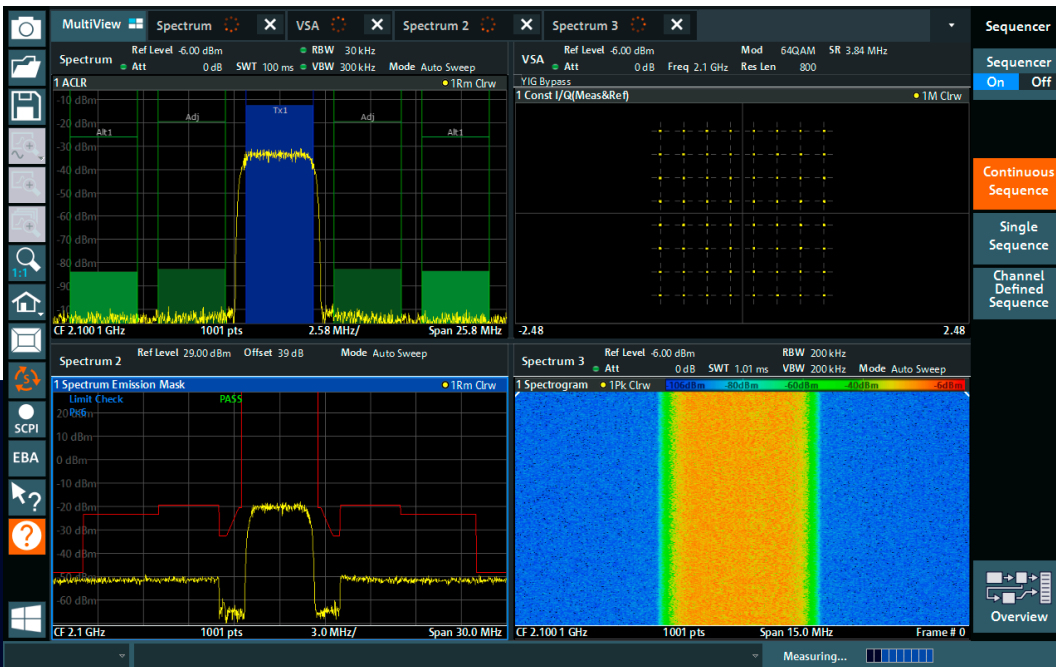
MultiView | Spectrum | VSA | Spectrum 2 | Spectrum 3

Sequencer

Spectrum
Ref Level -6.00 dBm
Att 0 dB SWT 100 ms
RBW 30 kHz
VBW 300 kHz Mode Auto Sweep
1 ACLR
1Rm Clrw
-10 dBm
-20 dBm
-30 dBm
-40 dBm
-50 dBm
-60 dBm
-70 dBm
-80 dBm
-90 dBm
Alt1
Adj
Tx1
Adj
Alt1
CF 2.100 1 GHz 1001 pts 2.58 MHz/ Span 25.8 MHz

VSA
Ref Level -6.00 dBm
Att 0 dB Freq 2.1 GHz
Mod 64QAM SR 3.84 MHz
Res Len 800
YIG Bypass
1 Const I/Q(Meas&Ref)
1M Clrw
-2.48 2.48

Sequencer
On Off

Continuous Sequence

Single Sequence

Channel Defined Sequence

Spectrum 2
Ref Level 29.00 dBm Offset 39 dB
Mode Auto Sweep
1 Spectrum Emission Mask
1Rm Clrw
Limit Check PASS
20 dBm
10 dBm
0 dBm
-10 dBm
-20 dBm
-30 dBm
-40 dBm
-50 dBm
-60 dBm
CF 2.1 GHz 1001 pts 3.0 MHz/ Span 30.0 MHz

Spectrum 3
Ref Level -6.00 dBm
Att 0 dB SWT 1.01 ms
RBW 200 kHz
VBW 200 kHz Mode Auto Sweep
1 Spectrogram 1Pk Clrw
-106dBm -80dBm -60dBm -40dBm -6dBm
CF 2.100 1 GHz 1001 pts Span 15.0 MHz Frame # 0

1:1
SCPI
EBA

Overview

Measuring...